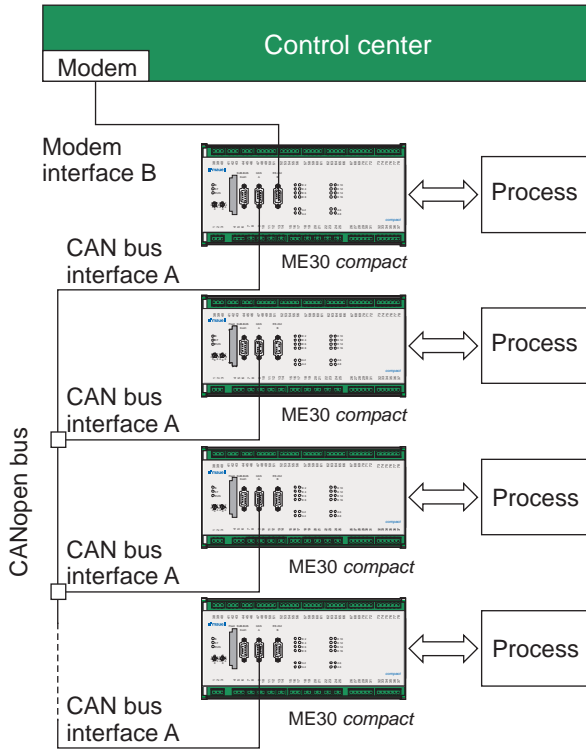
Control center

Modem

Modem interface B

Process

CAN bus interface A

ME30 *compact*

Process

CAN bus interface A

ME30 *compact*

Process

CAN bus interface A

ME30 *compact*

Process

CAN bus interface A

ME30 *compact*

CANopen bus